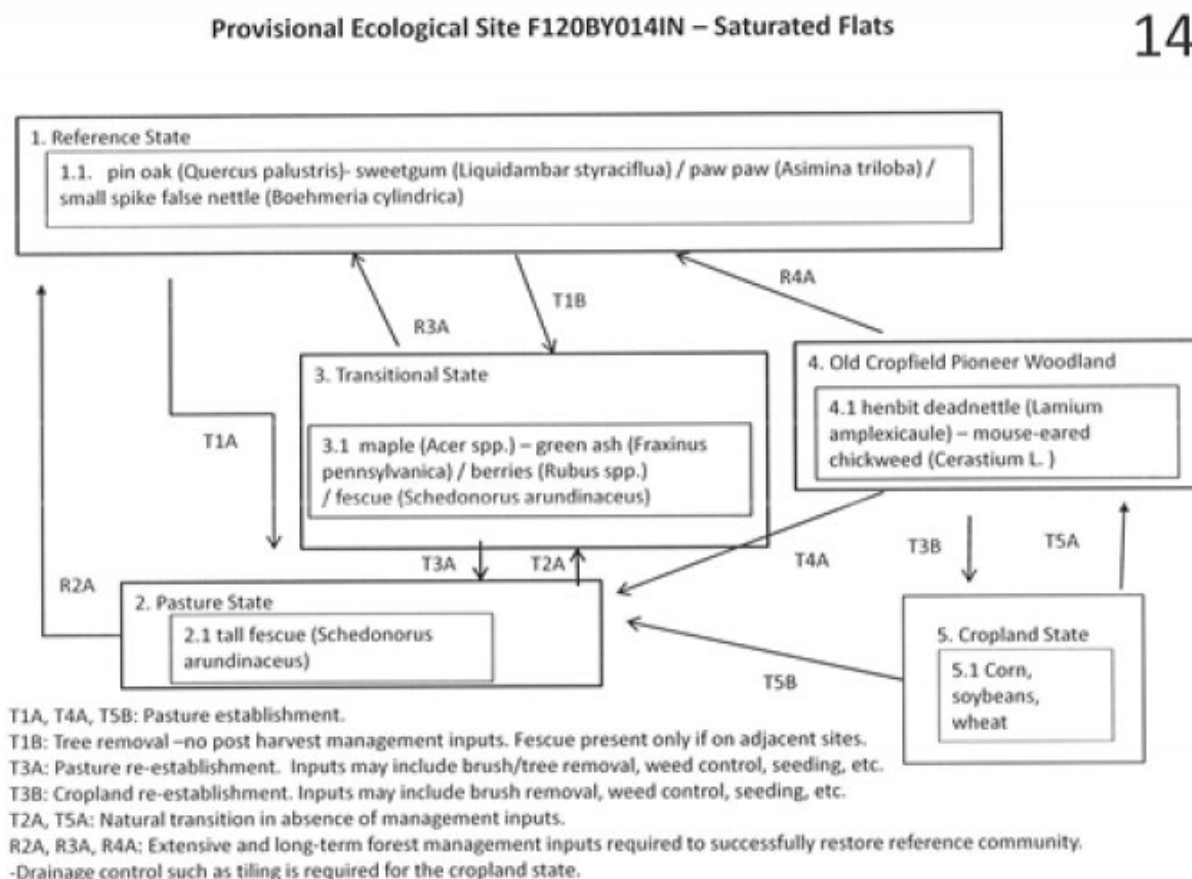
Provisional Ecological Site F120BY014IN – Saturated Flats

14

1. Reference State

1.1. pin oak (Quercus palustris)- sweetgum (Liquidambar styraciflua) / paw paw (Asimina triloba) / small spike false nettle (Boehmeria cylindrica)

R4A

T1B

R3A

3. Transitional State

3.1 maple (Acer spp.) – green ash (Fraxinus pennsylvanica) / berries (Rubus spp.) / fescue (Schedonorus arundinaceus)

4. Old Cropfield Pioneer Woodland

4.1 henbit deadnettle (Lamium amplexicaule) – mouse-eared chickweed (Cerastium L. )

T1A

T3A

T2A

T4A

T3B

T5A

R2A

2. Pasture State

2.1 tall fescue (Schedonorus arundinaceus)

T5B

5. Cropland State

5.1 Corn, soybeans, wheat

T1A, T4A, T5B: Pasture establishment.
T1B: Tree removal –no post harvest management inputs. Fescue present only if on adjacent sites.
T3A: Pasture re-establishment. Inputs may include brush/tree removal, weed control, seeding, etc.
T3B: Cropland re-establishment. Inputs may include brush removal, weed control, seeding, etc.
T2A, T5A: Natural transition in absence of management inputs.
R2A, R3A, R4A: Extensive and long-term forest management inputs required to successfully restore reference community.
-Drainage control such as tiling is required for the cropland state.